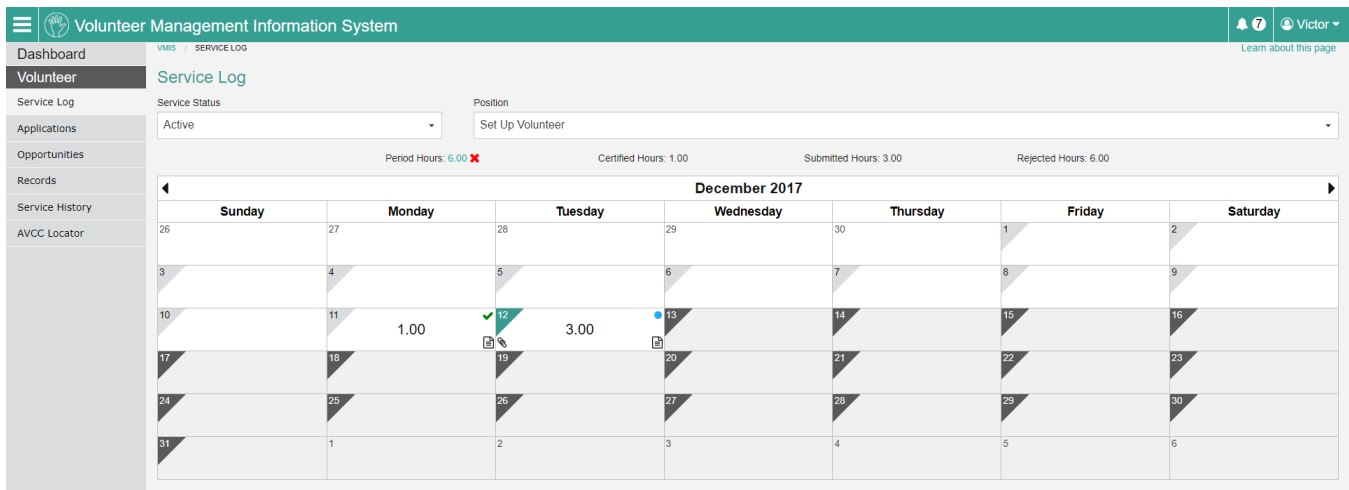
Volunteer Management Information System

7 Victor

Dashboard
Volunteer
Service Log
Applications
Opportunities
Records
Service History
AVCC Locator

VMIS / SERVICE LOG

Learn about this page

Service Log

Service Status
Active

Position
Set Up Volunteer

Period Hours: 6.00 ✖ Certified Hours: 1.00 Submitted Hours: 3.00 Rejected Hours: 6.00

December 2017

| Sunday | Monday | Tuesday | Wednesday | Thursday | Friday | Saturday |
|---|---|---|---|---|---|---|
| 26 | 27 | 28 | 29 | 30 | 1 | 2 |
| 3 | 4 | 5 | 6 | 7 | 8 | 9 |
| 10 | 11 1.00 | 12 3.00 | 13 | 14 | 15 | 16 |
| 17 | 18 | 19 | 20 | 21 | 22 | 23 |
| 24 | 25 | 26 | 27 | 28 | 29 | 30 |
| 31 | 1 | 2 | 3 | 4 | 5 | 6 |